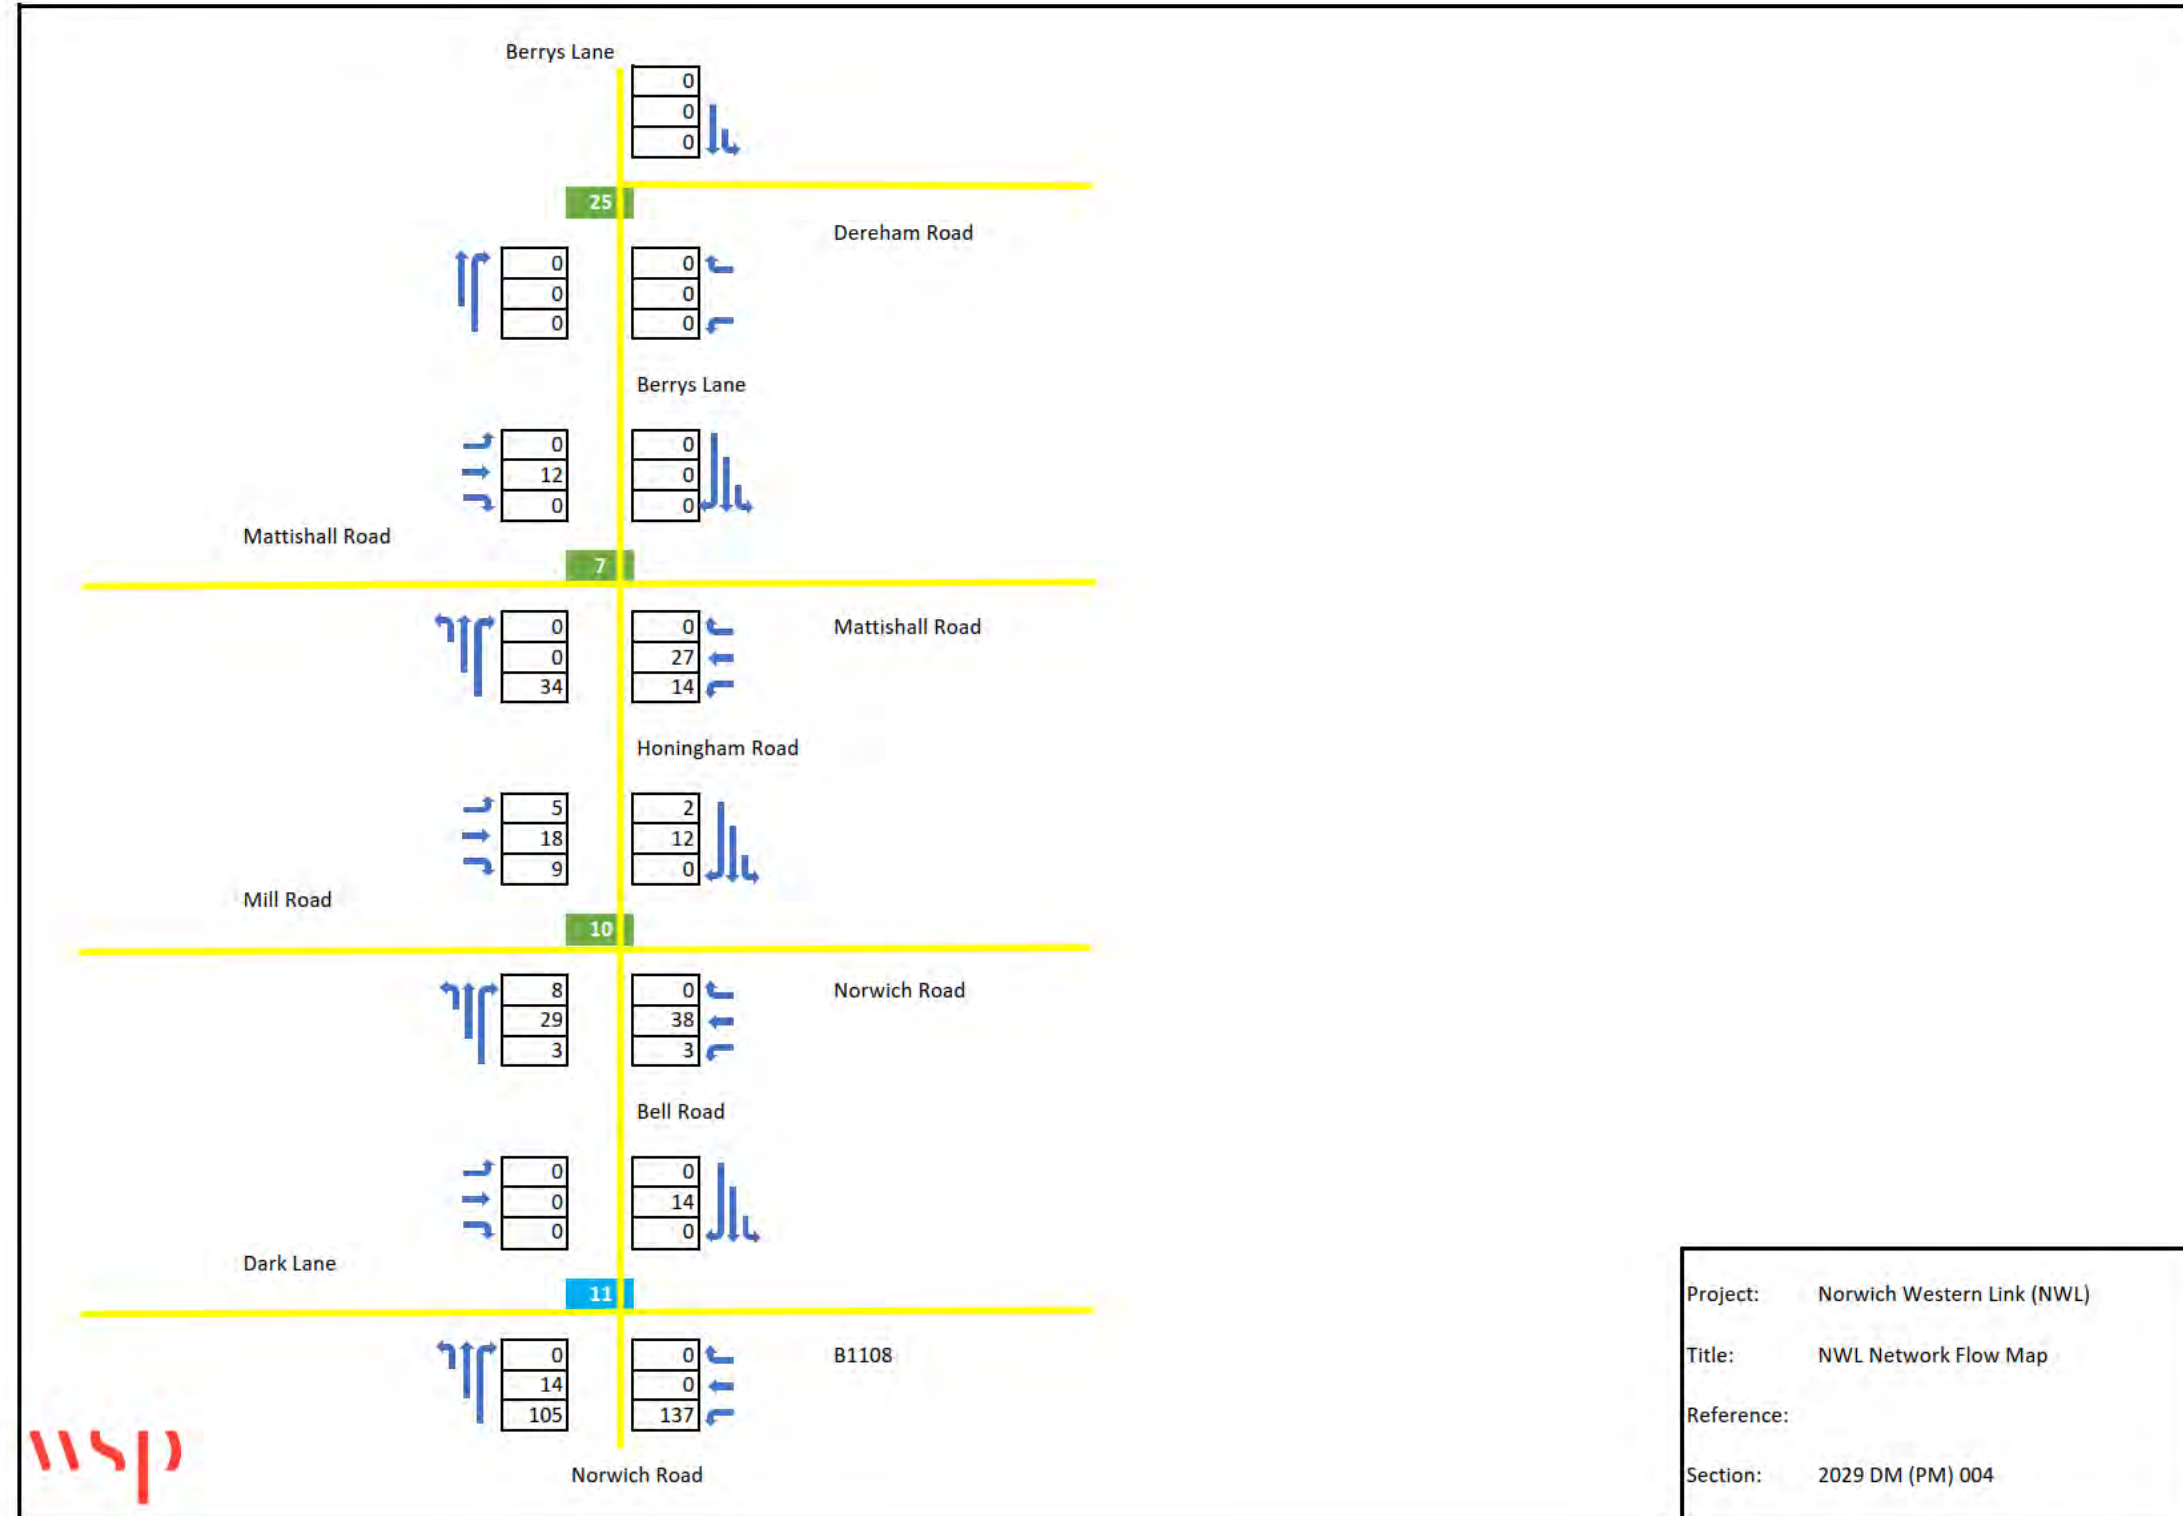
Berrys Lane

| 0 |
|---|
| 0 |
| 0 |

25

Dereham Road

| 0 |
|---|
| 0 |
| 0 |

| 0 |
|---|
| 0 |
| 0 |

Berrys Lane

| 0 |
|---|
| 12 |
| 0 |

| 0 |
|---|
| 0 |
| 0 |

Mattishall Road

7

| 0 |
|---|
| 0 |
| 34 |

| 0 |
|---|
| 27 |
| 14 |

Mattishall Road

Honingham Road

| 5 |
|---|
| 18 |
| 9 |

| 2 |
|---|
| 12 |
| 0 |

Mill Road

10

| 8 |
|---|
| 29 |
| 3 |

| 0 |
|---|
| 38 |
| 3 |

Norwich Road

Bell Road

| 0 |
|---|
| 0 |
| 0 |

| 0 |
|---|
| 14 |
| 0 |

Dark Lane

11

| 0 |
|---|
| 14 |
| 105 |

| 0 |
|---|
| 0 |
| 137 |

B1108

wsp

Norwich Road

Project: Norwich Western Link (NWL)

Title: NWL Network Flow Map

Reference:

Section: 2029 DM (PM) 004